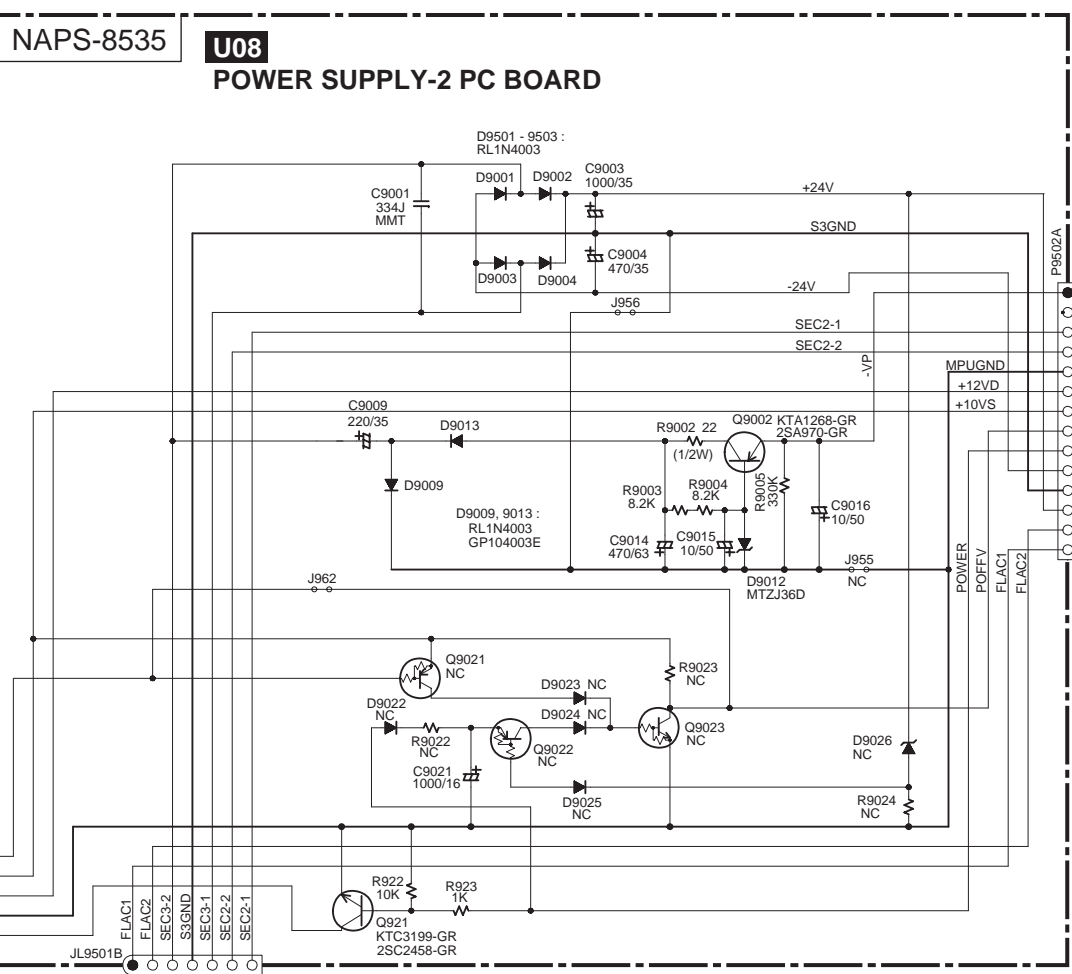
NAPS-8535

U08

POWER SUPPLY-2 PC BOARD

D9501 - 9503 :
RL1N4003

C9001
334J
MMT

D9001 D9002

C9003
1000/35

+24V

S3GND

P9502A

C9004
470/35

D9003 D9004

-24V

J956

SEC2-1

SEC2-2

-VP

MPUGND

+12VD

+10VS

C9009
220/35

D9013

R9002 22
(1/2W)

Q9002 KTA1268-GR
2SA970-GR

D9009

R9003
8.2K

R9004
8.2K

R9005
330K

C9016
10/50

D9009, 9013 :
RL1N4003
GP104003E

C9014
470/63

C9015
10/50

D9012
MTZJ36D

J955
NC

POWER

POFFV

FLAC1

FLAC2

J962

Q9021
NC

R9023
NC

D9023 NC

D9022
NC

D9024 NC

R9022
NC

Q9022
NC

Q9023
NC

C9021
1000/16

D9026
NC

D9025
NC

R9024
NC

R922
10K

R923
1K

Q921
KTC3199-GR
2SC2458-GR

JL9501B

FLAC1

FLAC2

SEC3-2

S3GND

SEC3-1

SEC2-2

SEC2-1